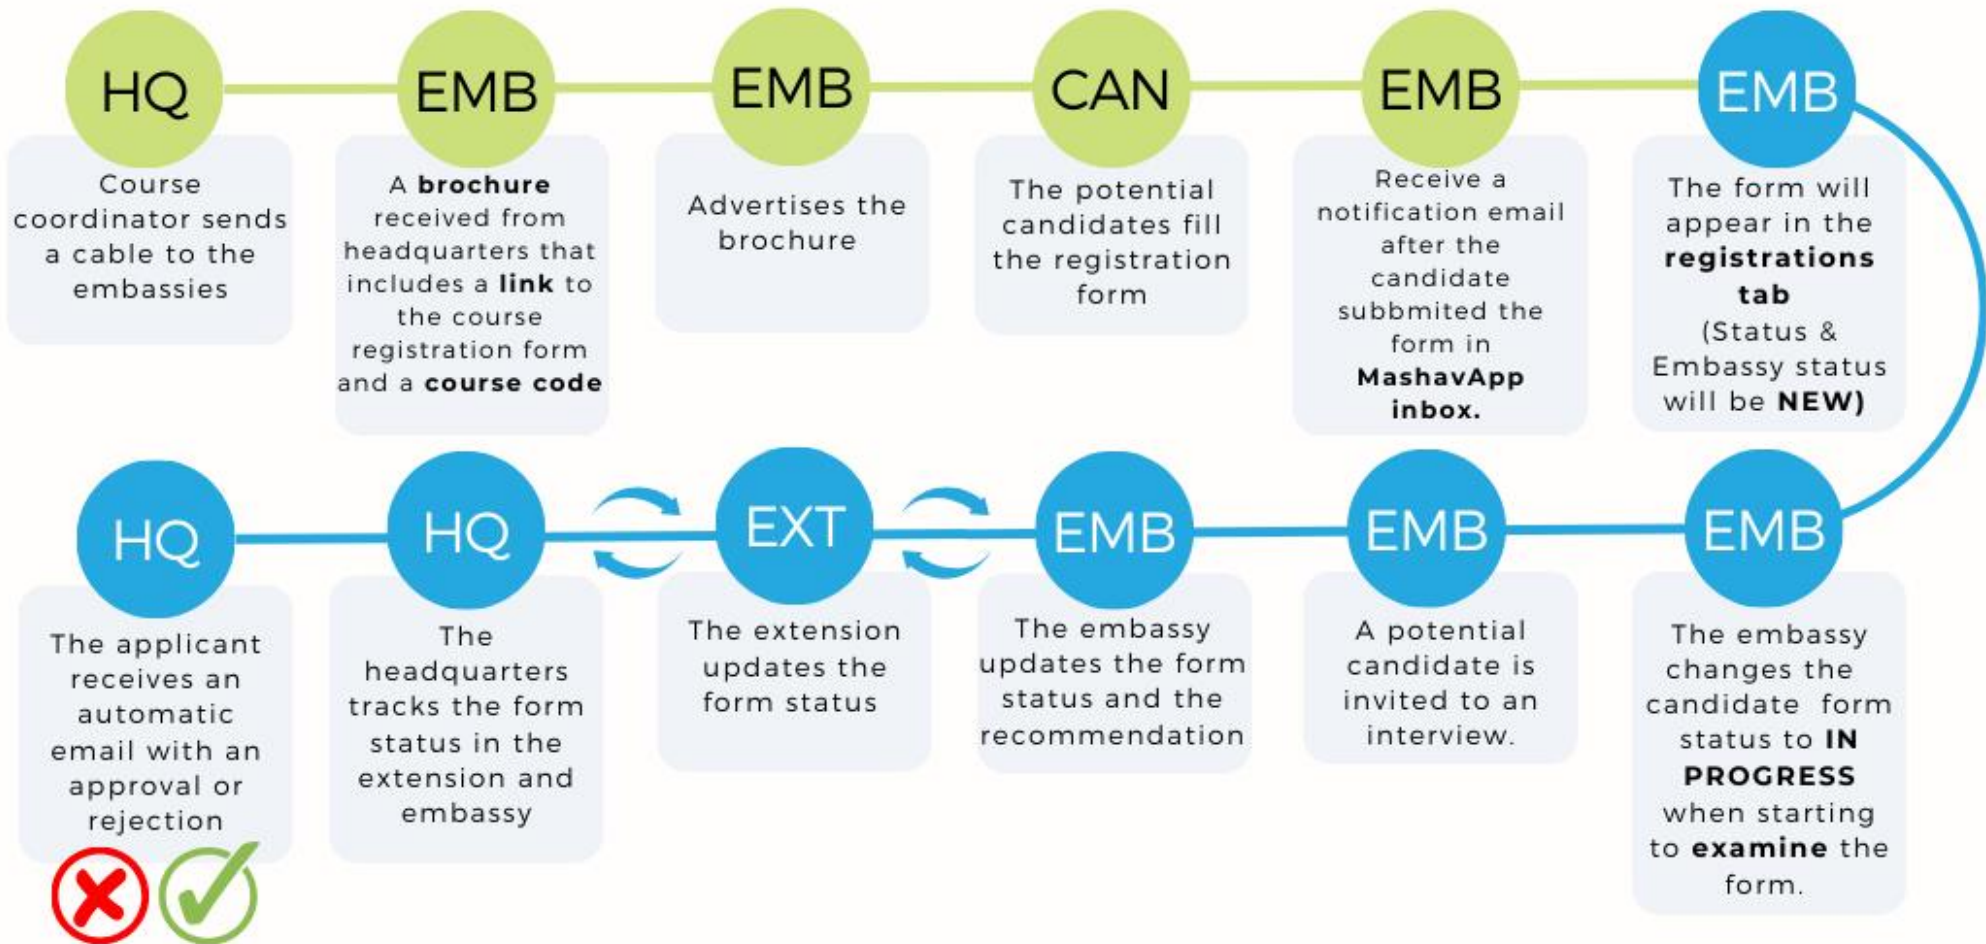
HQ

Course coordinator sends a cable to the embassies

EMB

A **brochure** received from headquarters that includes a **link** to the course registration form and a **course code**

EMB

Advertises the brochure

CAN

The potential candidates fill the registration form

EMB

Receive a notification email after the candidate subbmited the form in **MashavApp inbox.**

EMB

The form will appear in the **registrations tab** (Status & Embassy status will be **NEW)**

EMB

The embassy changes the candidate form status to **IN PROGRESS** when starting to **examine** the form.

EMB

A potential candidate is invited to an interview.

EMB

The embassy updates the form status and the recommendation

EXT

The extension updates the form status

HQ

The headquarters tracks the form status in the extension and embassy

HQ

The applicant receives an automatic email with an approval or rejection